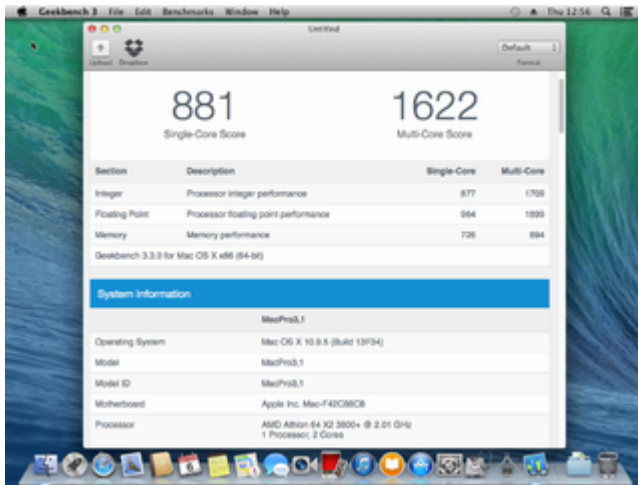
Geekbench 3 File Edit Benchmarks Window Help

Thu 12:56

Untitled

Upload Dropbox

Default

Format

881
Single-Core Score

1622
Multi-Core Score

| Section | Description | Single-Core | Multi-Core |
|---|---|---|---|
| Integer | Processor integer performance | 877 | 1709 |
| Floating Point | Processor floating point performance | 964 | 1899 |
| Memory | Memory performance | 726 | 894 |

Geekbench 3.3.0 for Mac OS X x86 (64-bit)

System Information

| | MacPro3,1 |
|---|---|
| Operating System | Mac OS X 10.9.5 (Build 13F34) |
| Model | MacPro3,1 |
| Model ID | MacPro3,1 |
| Motherboard | Apple Inc. Mac-F42C88C8 |
| Processor | AMD Athlon 64 X2 3800+ @ 2.01 GHz 1 Processor, 2 Cores |